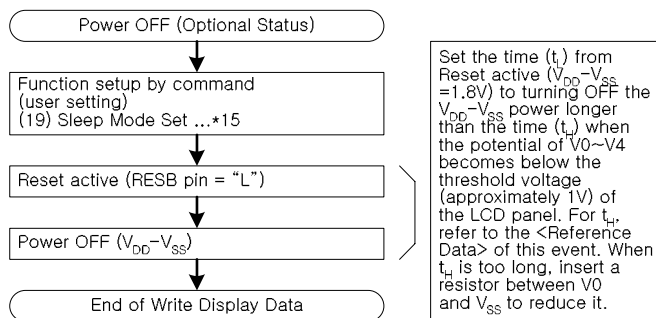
Power OFF (Optional Status)

Function setup by command (user setting) (19) Sleep Mode Set ...*15

Reset active (RESB pin = “L”)

Power OFF ($V_{DD}$–$V_{SS}$)

End of Write Display Data

Set the time ($t_L$) from Reset active ($V_{DD}$–$V_{SS}$ =1.8V) to turning OFF the $V_{DD}$–$V_{SS}$ power longer than the time ($t_H$) when the potential of V0~V4 becomes below the threshold voltage (approximately 1V) of the LCD panel. For $t_H$, refer to the <Reference Data> of this event. When $t_H$ is too long, insert a resistor between V0 and $V_{SS}$ to reduce it.